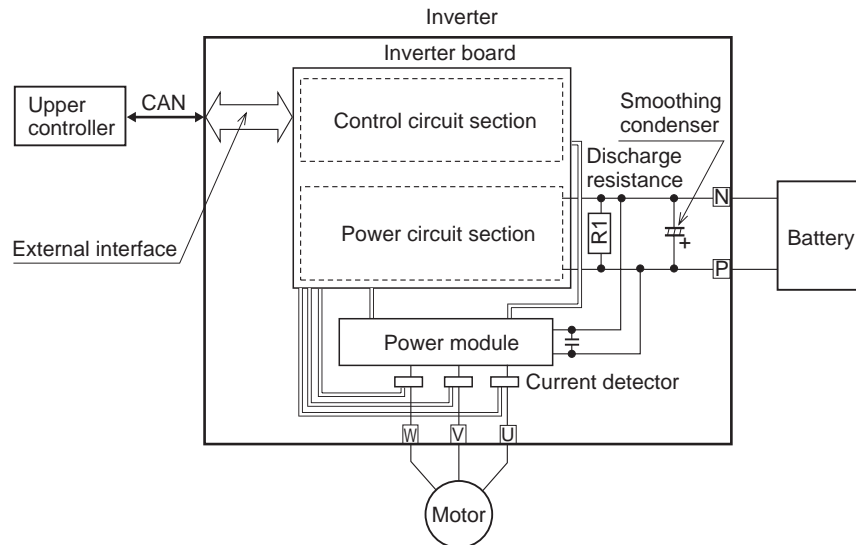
Inverter

Inverter board

Upper controller

CAN

Control circuit section

Smoothing condenser

Discharge resistance

N

Power circuit section

R1

Battery

External interface

P

Power module

Current detector

W

V

U

Motor